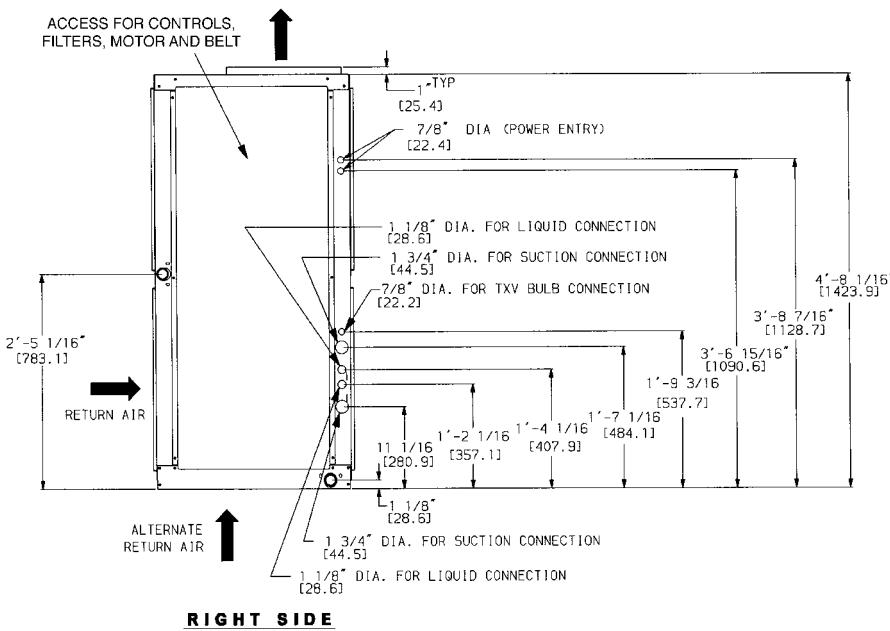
ACCESS FOR CONTROLS, FILTERS, MOTOR AND BELT

1" TYP
[25.4]

7/8" DIA (POWER ENTRY)
[22.4]

1 1/8" DIA. FOR LIQUID CONNECTION
[28.6]

1 3/4" DIA. FOR SUCTION CONNECTION
[44.5]

7/8" DIA. FOR TXV BULB CONNECTION
[22.2]

4'-8 1/16"
[1423.9]

3'-8 7/16"
[1128.7]

3'-6 15/16"
[1090.6]

2'-5 1/16"
[763.1]

RETURN AIR

1'-9 3/16
[537.7]

1'-7 1/16
[484.1]

1'-4 1/16
[407.9]

1'-2 1/16
[357.1]

11 1/16
[280.9]

1 1/8"
[28.6]

ALTERNATE RETURN AIR

1 3/4" DIA. FOR SUCTION CONNECTION
[44.5]

1 1/8" DIA. FOR LIQUID CONNECTION
[28.6]

RIGHT SIDE